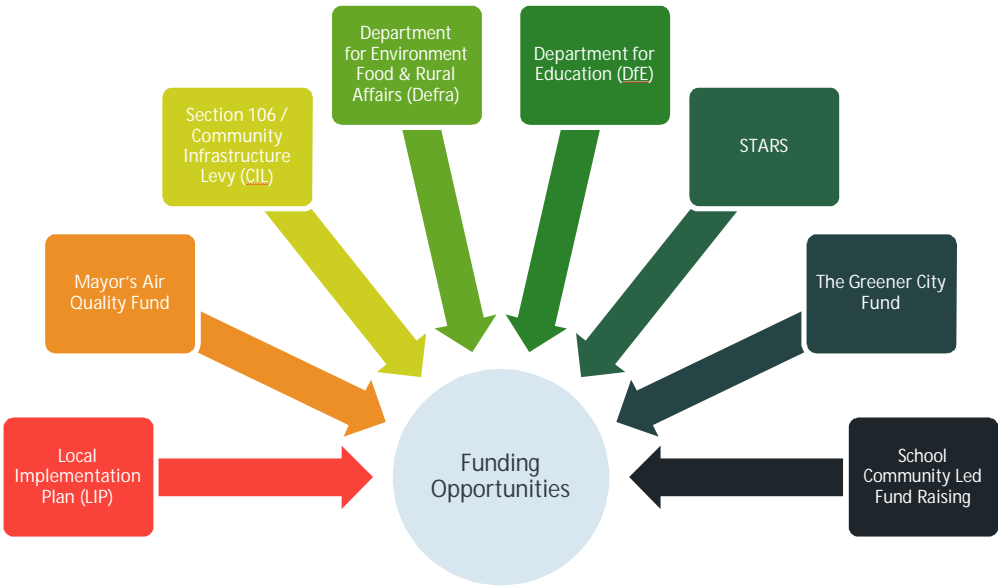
Local Implementation Plan (LIP)

Mayor's Air Quality Fund

Section 106 / Community Infrastructure Levy (CIL)

Department for Environment Food & Rural Affairs (Defra)

Department for Education (DfE)

STARS

The Greener City Fund

School Community Led Fund Raising

Funding Opportunities